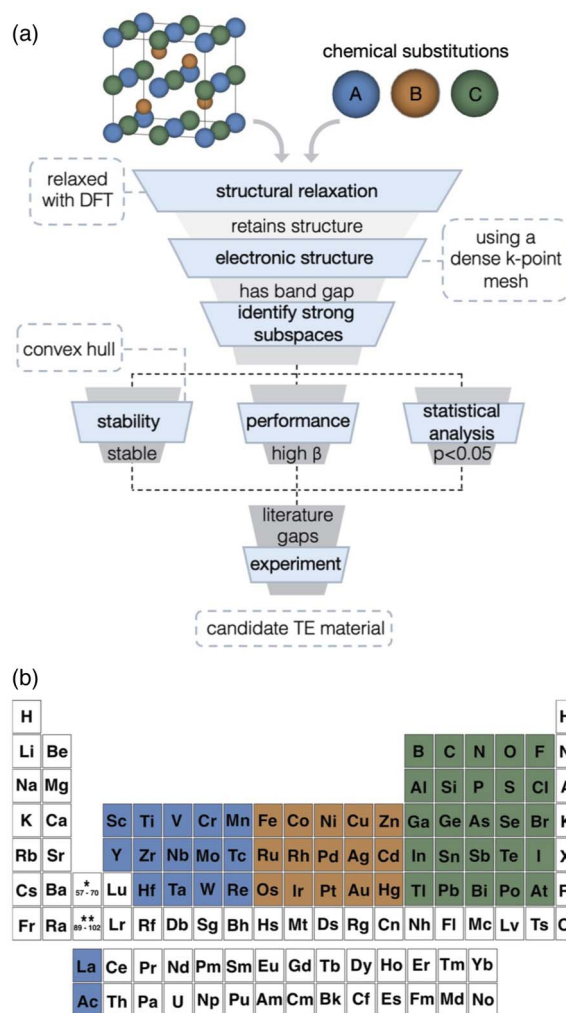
(a)

chemical substitutions

A B C

relaxed with DFT

structural relaxation

retains structure

electronic structure

using a dense k-point mesh

has band gap

identify strong subspaces

convex hull

stability

stable

performance

high β

statistical analysis

p<0.05

literature gaps

experiment

candidate TE material

(b)

H H
Li Be B C N O F N
Na Mg Al Si P S Cl A
K Ca Sc Ti V Cr Mn Fe Co Ni Cu Zn Ga Ge As Se Br K
Rb Sr Y Zr Nb Mo Tc Ru Rh Pd Ag Cd In Sn Sb Te I X
Cs Ba * 57-70 Lu Hf Ta W Re Os Ir Pt Au Hg Tl Pb Bi Po At F
Fr Ra ** 89-102 Lr Rf Db Sg Bh Hs Mt Ds Rg Cn Nh Fl Mc Lv Ts O

La Ce Pr Nd Pm Sm Eu Gd Tb Dy Ho Er Tm Yb
Ac Th Pa U Np Pu Am Cm Bk Cf Es Fm Md No